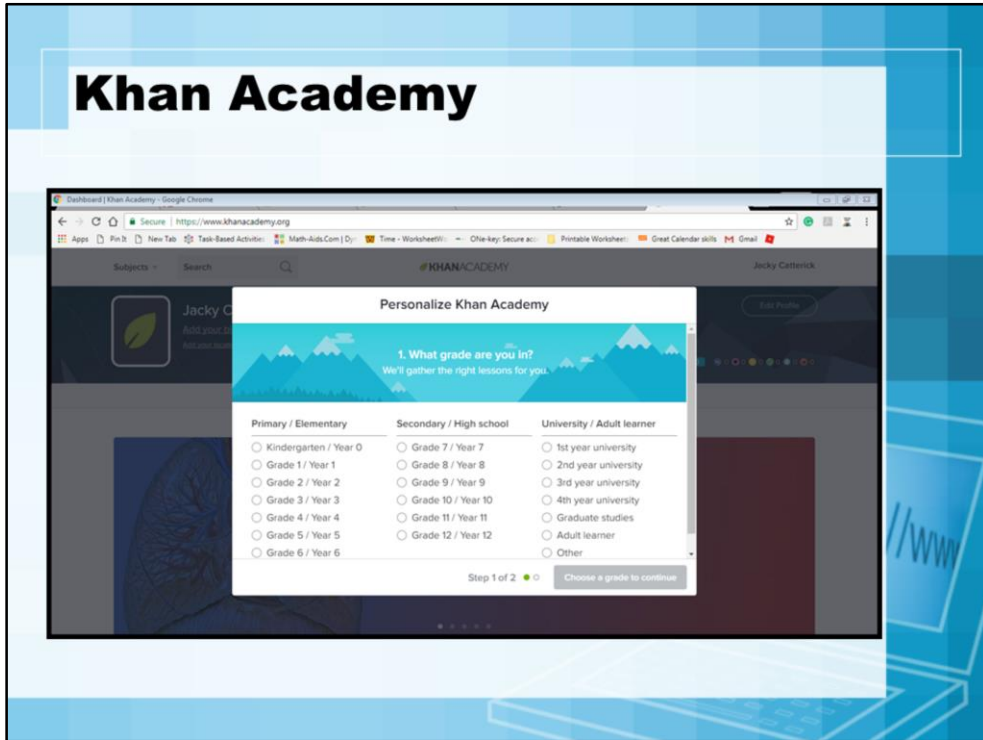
Khan Academy

Dashboard | Khan Academy - Google Chrome

Secure | https://www.khanacademy.org

Apps Pin It New Tab Task-Based Activities Math-Aids.Com | Dy Time - WorksheetW OI-key: Secure acc Printable Worksheets Great Calendar skills Gmail

Subjects Search KHANACADEMY Jacky Catterick

Jacky C

Add your b

Edit Profile

Personalize Khan Academy

1. What grade are you in?

We'll gather the right lessons for you.

Primary / Elementary

Kindergarten / Year 0

Grade 1 / Year 1

Grade 2 / Year 2

Grade 3 / Year 3

Grade 4 / Year 4

Grade 5 / Year 5

Grade 6 / Year 6

Secondary / High school

Grade 7 / Year 7

Grade 8 / Year 8

Grade 9 / Year 9

Grade 10 / Year 10

Grade 11 / Year 11

Grade 12 / Year 12

University / Adult learner

1st year university

2nd year university

3rd year university

4th year university

Graduate studies

Adult learner

Other

Step 1 of 2

Choose a grade to continue

//www